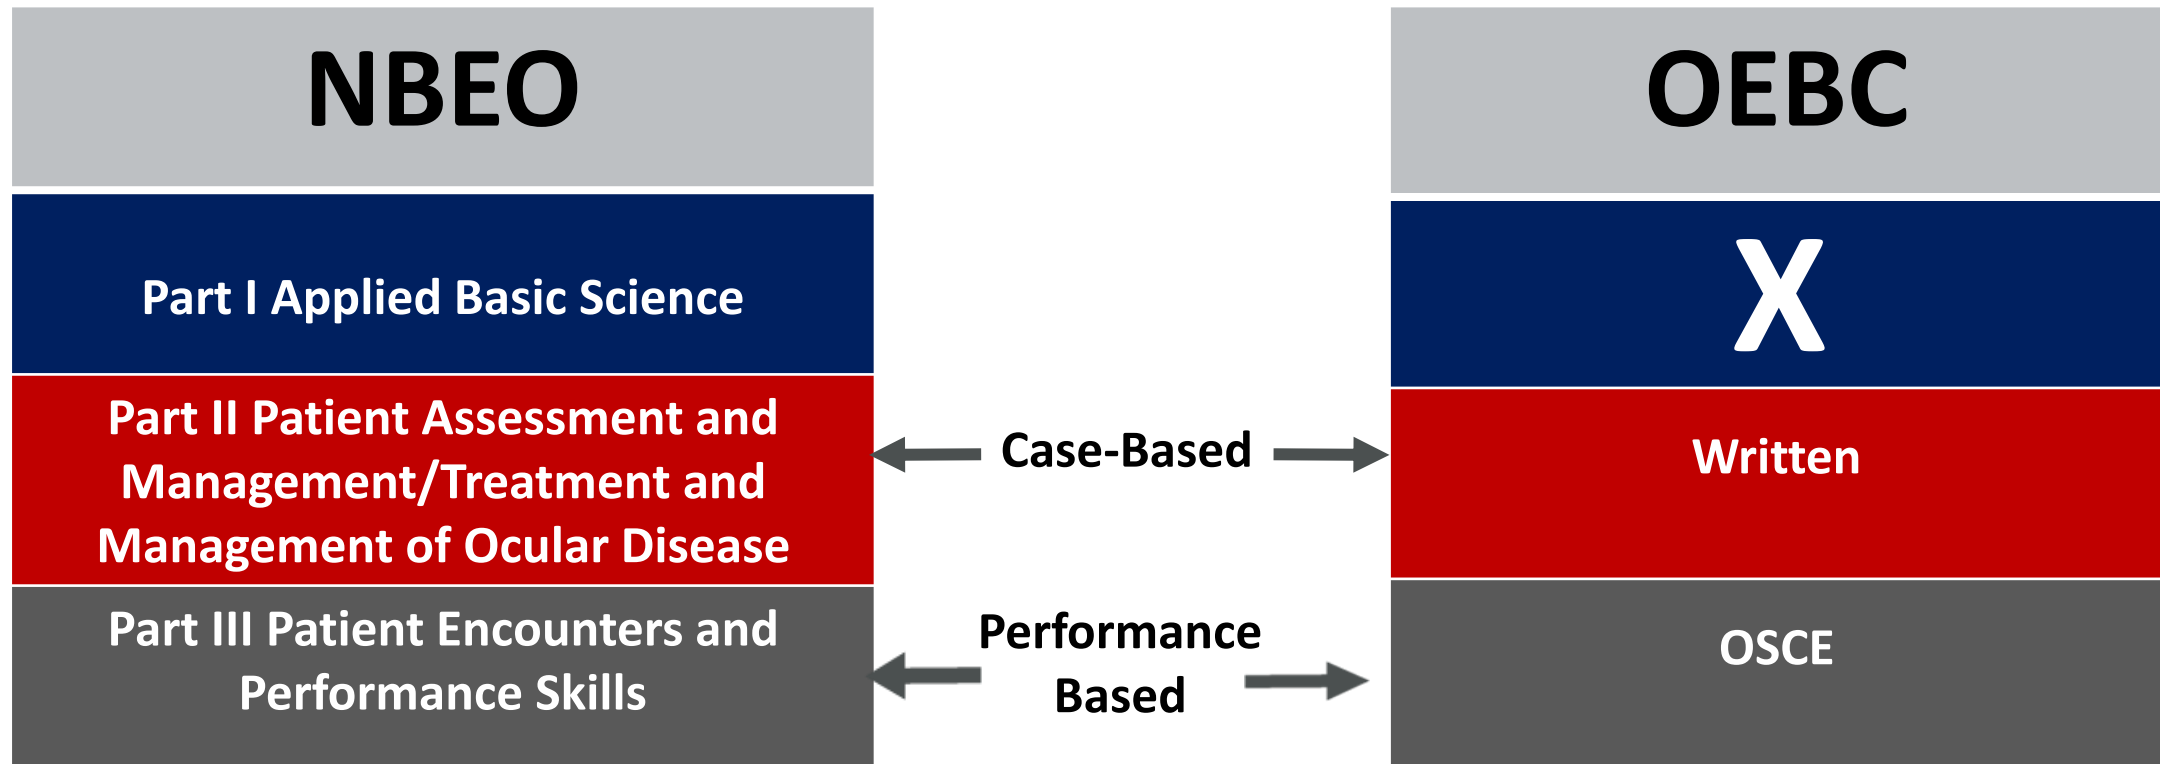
NBEO

Part I Applied Basic Science

Part II Patient Assessment and Management/Treatment and Management of Ocular Disease

Part III Patient Encounters and Performance Skills

Case-Based

Performance Based

OEBC

X

Written

OSCE